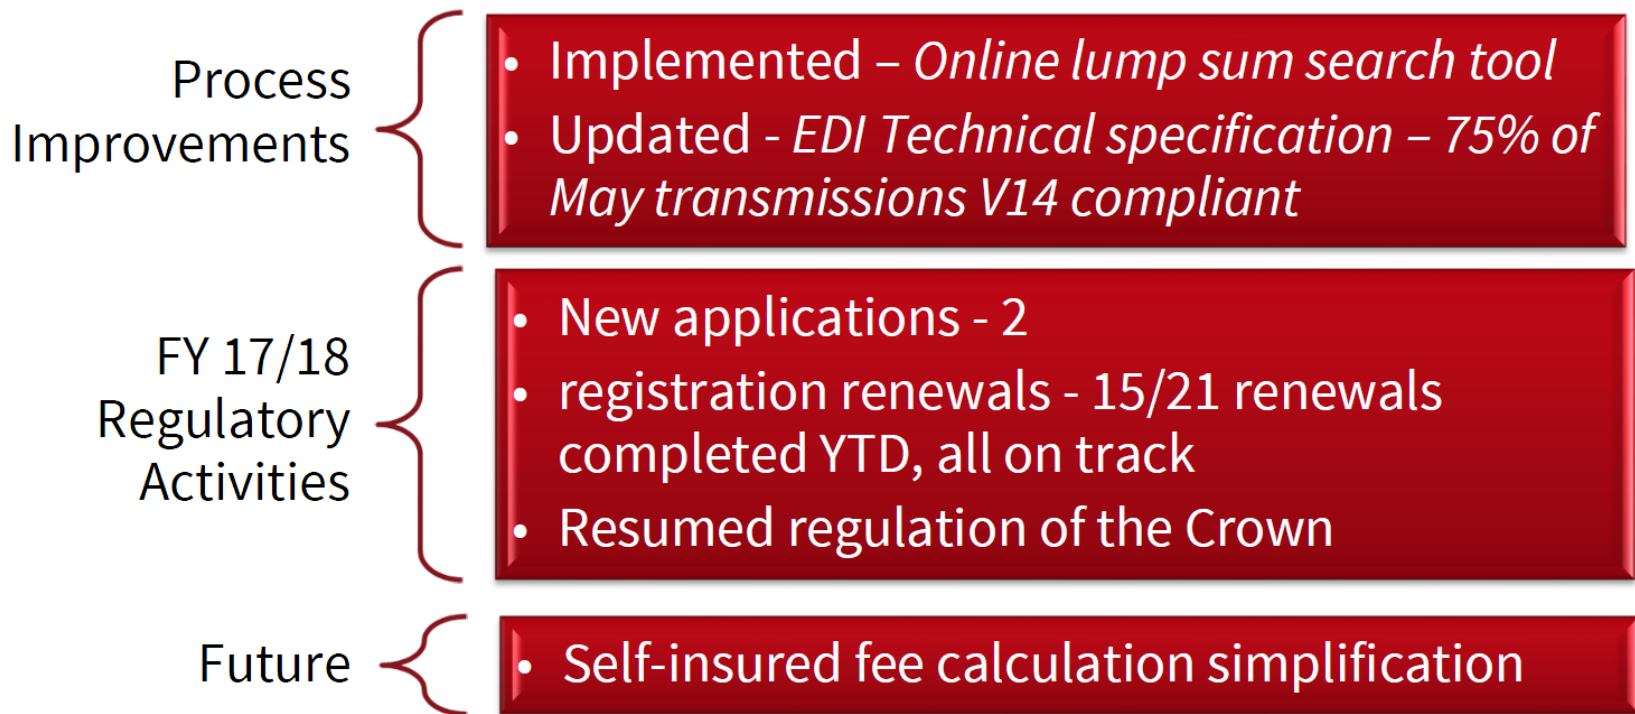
Process Improvements

• Implemented – Online lump sum search tool
• Updated - EDI Technical specification – 75% of May transmissions V14 compliant

FY 17/18 Regulatory Activities

• New applications - 2
• registration renewals - 15/21 renewals completed YTD, all on track
• Resumed regulation of the Crown

Future

• Self-insured fee calculation simplification